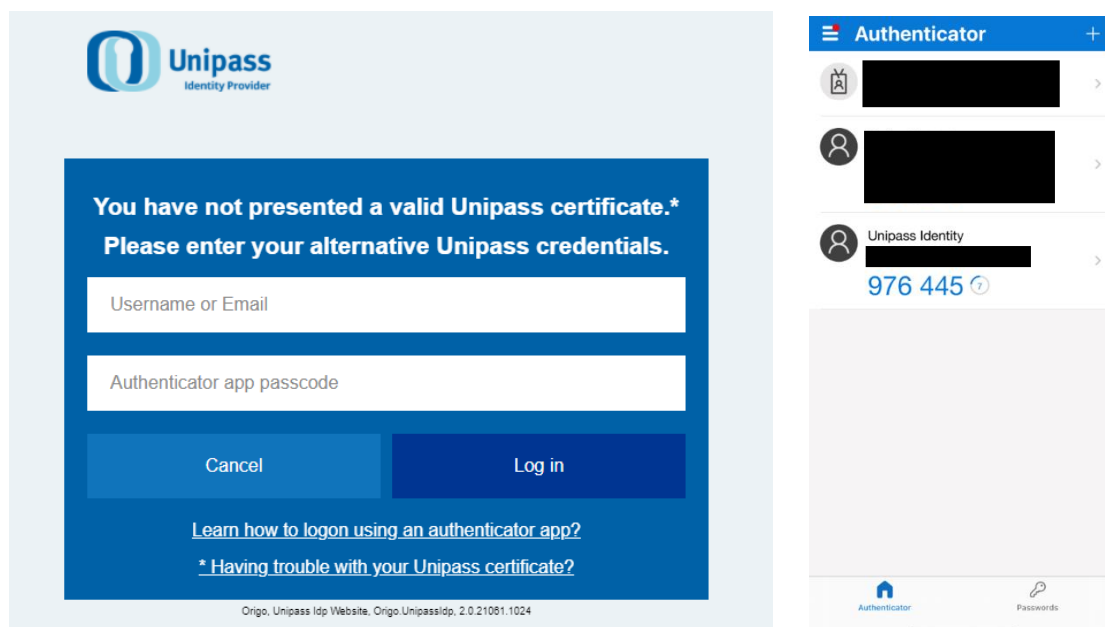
Unipass
Identity Provider

You have not presented a valid Unipass certificate.*
Please enter your alternative Unipass credentials.

Username or Email

Authenticator app passcode

Cancel

Log in

Learn how to logon using an authenticator app?

* Having trouble with your Unipass certificate?

Origo, Unipass Idp Website, Origo.UnipassIdp, 2.0.21061.1024

Authenticator

+

Unipass Identity

976 445

7

Authenticator

Passwords